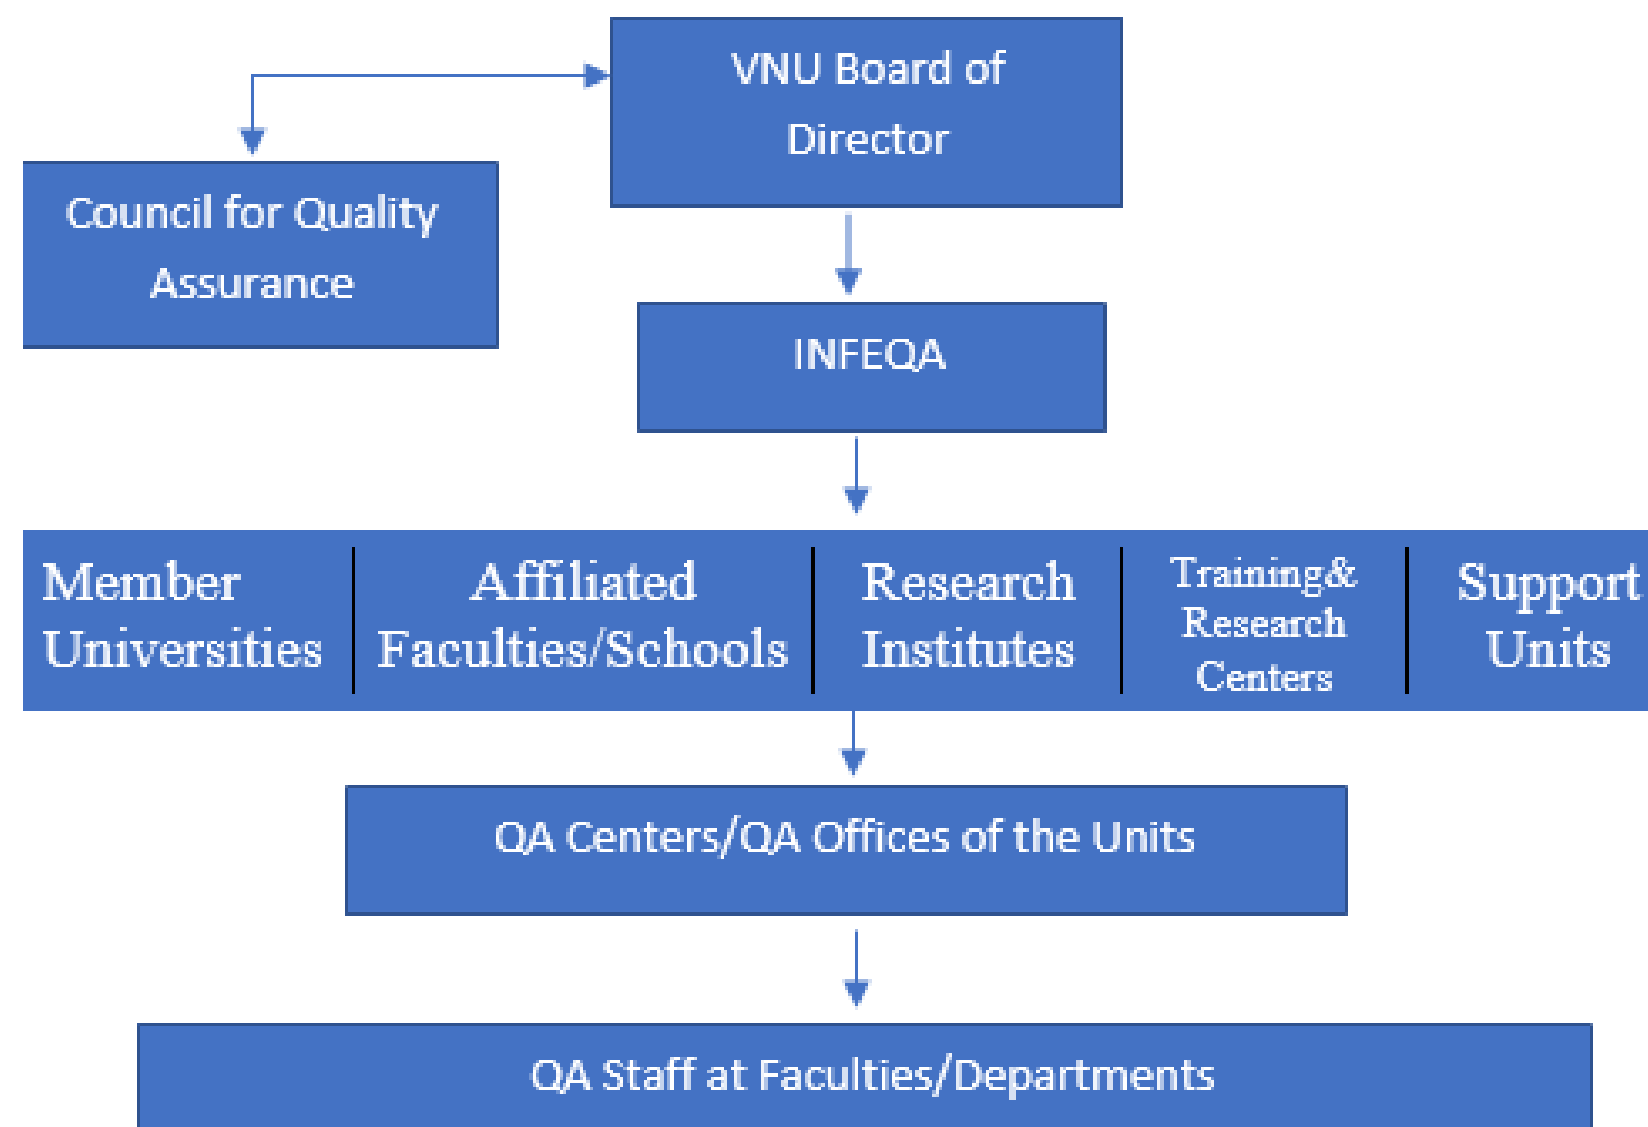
VNU Board of Director

Council for Quality Assurance

INFEQA

Member Universities

Affiliated Faculties/Schools

Research Institutes

Training& Research Centers

Support Units

QA Centers/QA Offices of the Units

QA Staff at Faculties/Departments